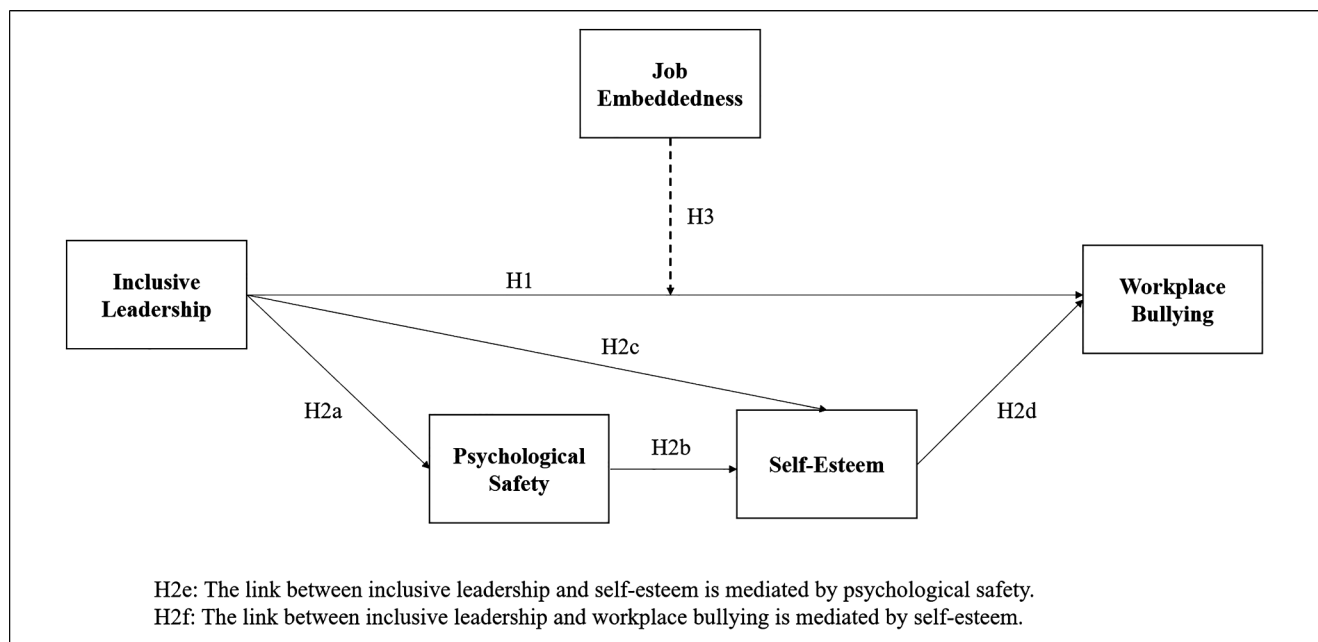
Job Embeddedness

H3

Inclusive Leadership

H1

Workplace Bullying

H2c

H2a

H2d

Psychological Safety

H2b

Self-Esteem

H2e: The link between inclusive leadership and self-esteem is mediated by psychological safety.
H2f: The link between inclusive leadership and workplace bullying is mediated by self-esteem.